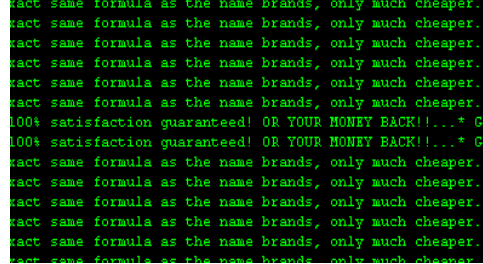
xact same formula as the name brands, only much cheaper.
xact same formula as the name brands, only much cheaper.
xact same formula as the name brands, only much cheaper.
xact same formula as the name brands, only much cheaper.
xact same formula as the name brands, only much cheaper.
100% satisfaction guaranteed! OR YOUR MONEY BACK!!...* G
100% satisfaction guaranteed! OR YOUR MONEY BACK!!...* G
xact same formula as the name brands, only much cheaper.
xact same formula as the name brands, only much cheaper.
xact same formula as the name brands, only much cheaper.
xact same formula as the name brands, only much cheaper.
xact same formula as the name brands, only much cheaper.
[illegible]